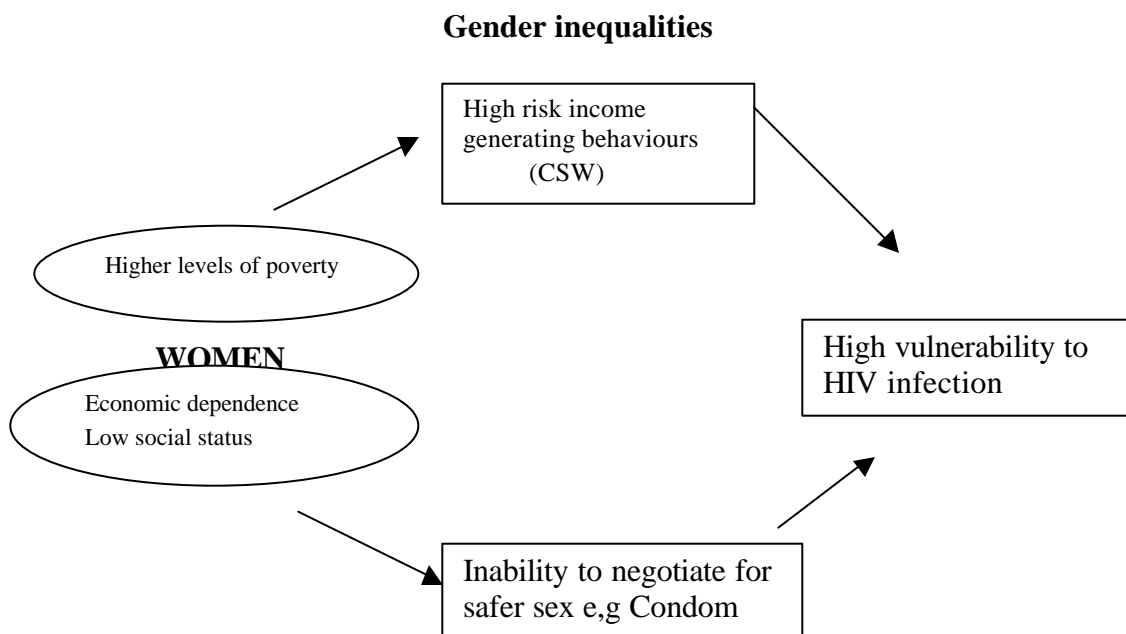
**Gender inequalities**

High risk income generating behaviours (CSW)

Higher levels of poverty

**WOMEN**

Economic dependence
Low social status

High vulnerability to HIV infection

Inability to negotiate for safer sex e,g Condom